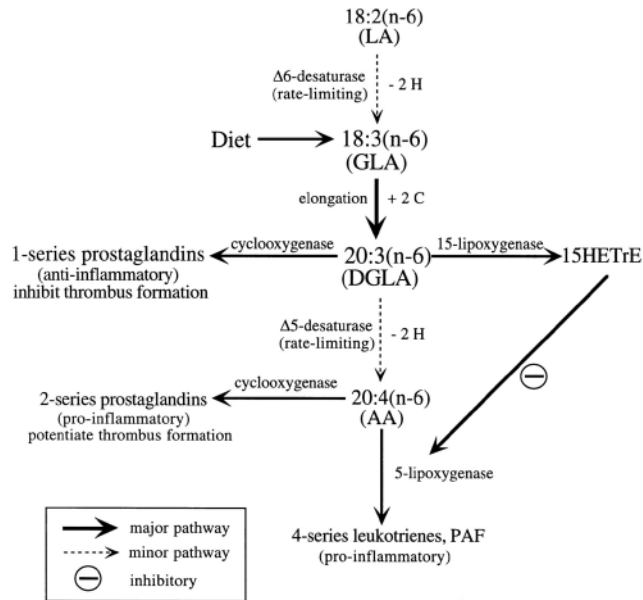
18:2(n-6)
(LA)

Δ6-desaturase
(rate-limiting)
- 2 H

Diet

18:3(n-6)
(GLA)

elongation
+ 2 C

1-series prostaglandins
(anti-inflammatory)
inhibit thrombus formation

cyclooxygenase

20:3(n-6)
(DGLA)

15-lipoxygenase

15HETrE

Δ5-desaturase
(rate-limiting)
- 2 H

2-series prostaglandins
(pro-inflammatory)
potentiate thrombus formation

cyclooxygenase

20:4(n-6)
(AA)

5-lipoxygenase

4-series leukotrienes, PAF
(pro-inflammatory)

major pathway
minor pathway
inhibitory